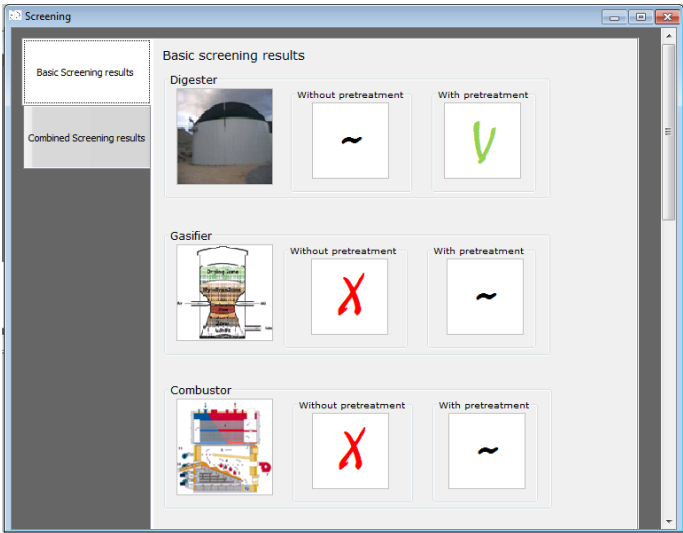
Screening

Basic Screening results

Combined Screening results

Basic screening results

Digester

Without pretreatment

~

With pretreatment

V

Gasifier

Drying zone

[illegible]

Without pretreatment

X

With pretreatment

~

Combustor

Without pretreatment

X

With pretreatment

~